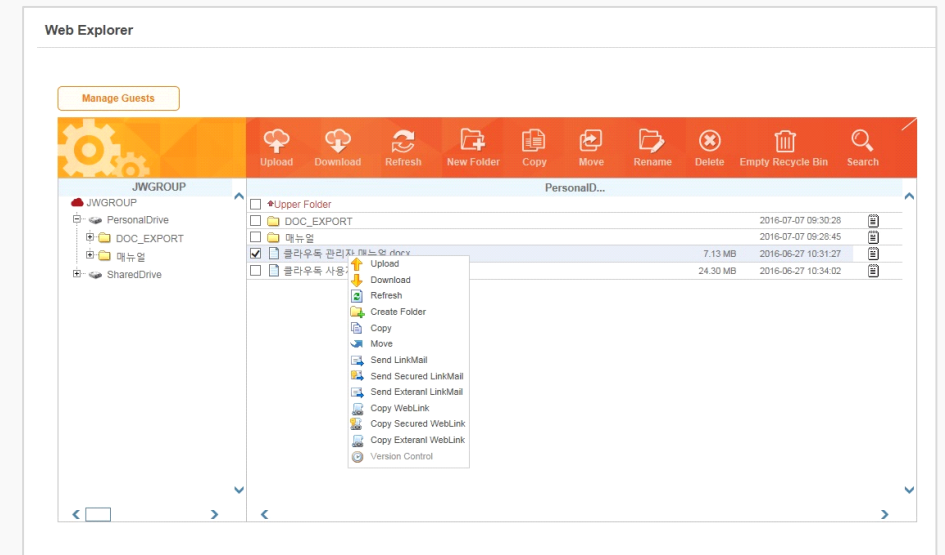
Web Explorer

Manage Guests

Upload Download Refresh New Folder Copy Move Rename Delete Empty Recycle Bin Search

JWGROUP

JWGROUP
PersonalDrive
DOC_EXPORT
매뉴얼
SharedDrive

PersonalD...

Upper Folder

| | | |
|---|---|---|
| DOC_EXPORT | | 2016-07-07 09:30:28 |
| 매뉴얼 | | 2016-07-07 09:28:45 |
| 클라우독 관리자 매뉴얼.docx | 7.13 MB | 2016-06-27 10:31:27 |
| 클라우독 사용 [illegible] | 24.30 MB | 2016-06-27 10:34:02 |

Upload
Download
Refresh
Create Folder
Copy
Move
Send LinkMail
Send Secured LinkMail
Send Exteranl LinkMail
Copy WebLink
Copy Secured WebLink
Copy Exteranl WebLink
Version Control